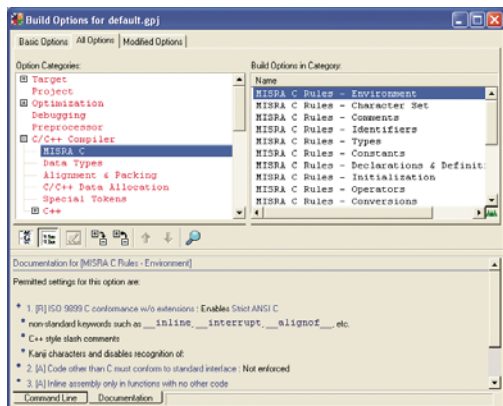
Build Options for default.gpj

Basic Options | All Options | Modified Options

Option Categories:

Target
Project
Optimization
Debugging
Preprocessor
C/C++ Compiler
MISRA C
Data Types
Alignment & Packing
C/C++ Data Allocation
Special Tokens
C++

Build Options in Category:

| Name |
|---|
| MISRA C Rules - Environment |
| MISRA C Rules - Character Set |
| MISRA C Rules - Comments |
| MISRA C Rules - Identifiers |
| MISRA C Rules - Types |
| MISRA C Rules - Constants |
| MISRA C Rules - Declarations & Definiti |
| MISRA C Rules - Initialization |
| MISRA C Rules - Operators |
| MISRA C Rules - Conversions |

Documentation for [MISRA C Rules - Environment]

Permitted settings for this option are:

• 1. [R] ISO 9899 C conformance w/o extensions : Enables Strict ANSI C

• non-standard keywords such as __inline, __interrupt, __alignof__, etc.

• C++ style slash comments

• Kanji characters and disables recognition of:

• 2. [A] Code other than C must conform to standard interface : Not enforced

• 3. [A] Inline assembly only in functions with no other code

Command Line | Documentation